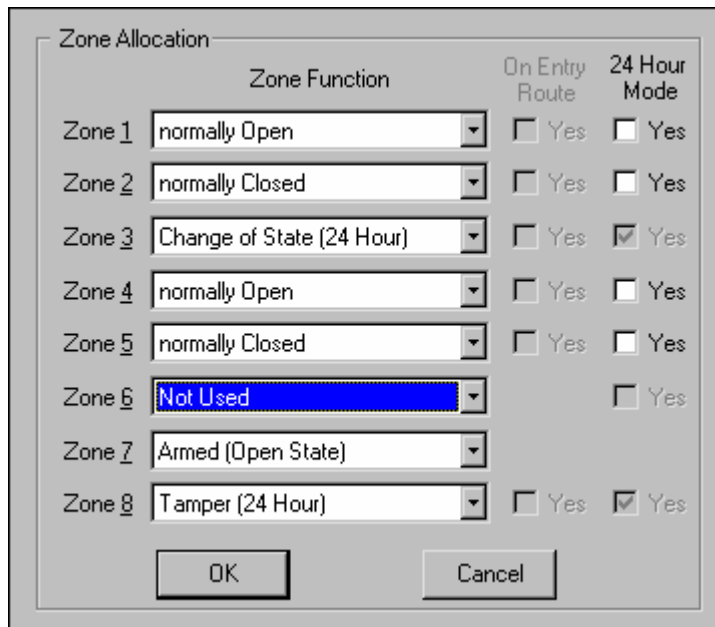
Zone Allocation

| | Zone Function | On Entry Route | 24 Hour Mode |
|---|---|---|---|
| Zone 1 | normally Open | Yes | Yes |
| Zone 2 | normally Closed | Yes | Yes |
| Zone 3 | Change of State (24 Hour) | Yes | Yes |
| Zone 4 | normally Open | Yes | Yes |
| Zone 5 | normally Closed | Yes | Yes |
| Zone 6 | Not Used | | Yes |
| Zone 7 | Armed (Open State) | | |
| Zone 8 | Tamper (24 Hour) | Yes | Yes |

OK

Cancel